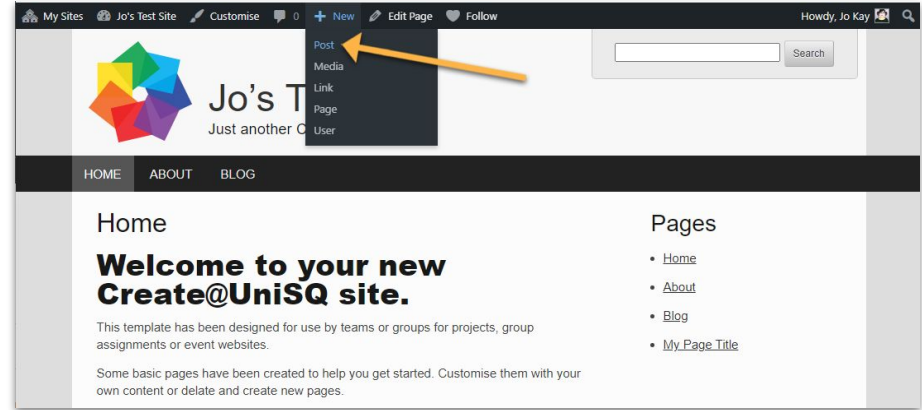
My Sites Jo's Test Site Customise 0 + New Edit Page Follow Howdy, Jo Kay

Post
Media
Link
Page
User

Search

Jo's T
Just another C

HOME ABOUT BLOG

Home

Welcome to your new Create@UniSQ site.

This template has been designed for use by teams or groups for projects, group assignments or event websites.

Some basic pages have been created to help you get started. Customise them with your own content or delete and create new pages.

Pages

- Home
- About
- Blog
- My Page Title